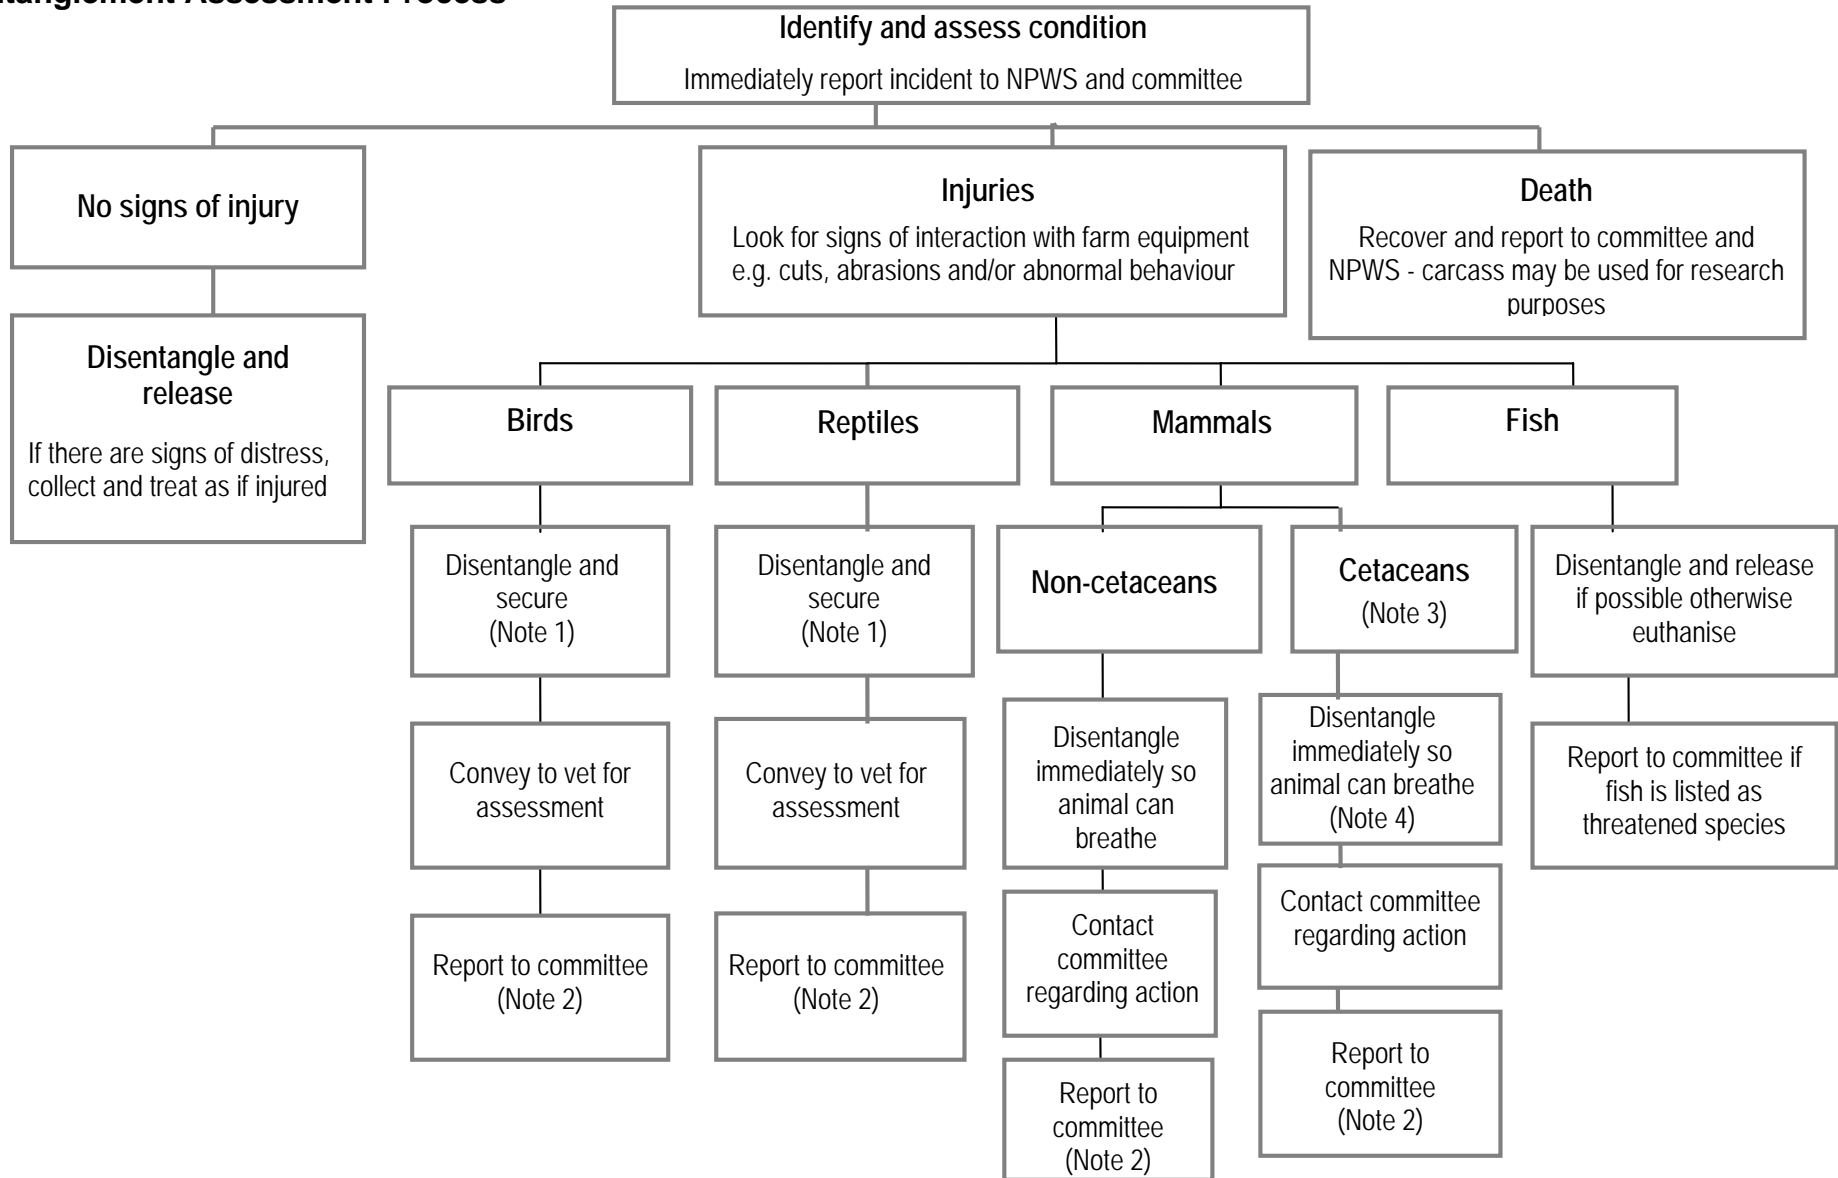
ntanglement Assessment Process

Identify and assess condition

Immediately report incident to NPWS and committee

No signs of injury

Disentangle and release

If there are signs of distress, collect and treat as if injured

Injuries

Look for signs of interaction with farm equipment e.g. cuts, abrasions and/or abnormal behaviour

Death

Recover and report to committee and NPWS - carcass may be used for research purposes

Birds

Disentangle and secure (Note 1)

Convey to vet for assessment

Report to committee (Note 2)

Reptiles

Disentangle and secure (Note 1)

Convey to vet for assessment

Report to committee (Note 2)

Mammals

Non-cetaceans

Disentangle immediately so animal can breathe

Contact committee regarding action

Report to committee (Note 2)

Cetaceans (Note 3)

Disentangle immediately so animal can breathe (Note 4)

Contact committee regarding action

Report to committee (Note 2)

Fish

Disentangle and release if possible otherwise euthanise

Report to committee if fish is listed as threatened species